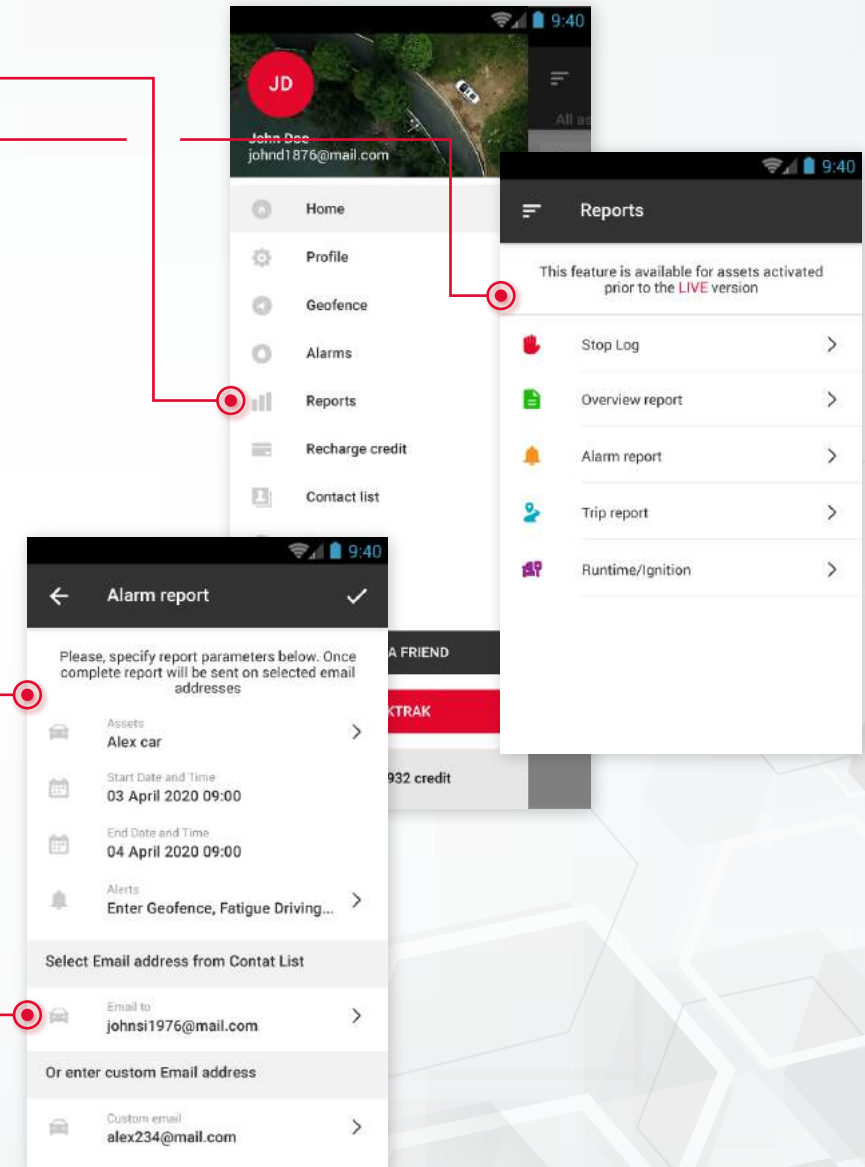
9:40

JD

John Doe
johnd1876@mail.com

All as

Home

Profile

Geofence

Alarms

Reports

Recharge credit

Contact list

A FRIEND

KTRAK

932 credit

9:40

Reports

This feature is available for assets activated prior to the LIVE version

Stop Log

Overview report

Alarm report

Trip report

Runtime/Ignition

9:40

Alarm report

Please, specify report parameters below. Once complete report will be sent on selected email addresses

Assets
Alex car

Start Date and Time
03 April 2020 09:00

End Date and Time
04 April 2020 09:00

Alerts
Enter Geofence, Fatigue Driving...

Select Email address from Contat List

Email to
johnsi1976@mail.com

Or enter custom Email address

Custom email
alex234@mail.com